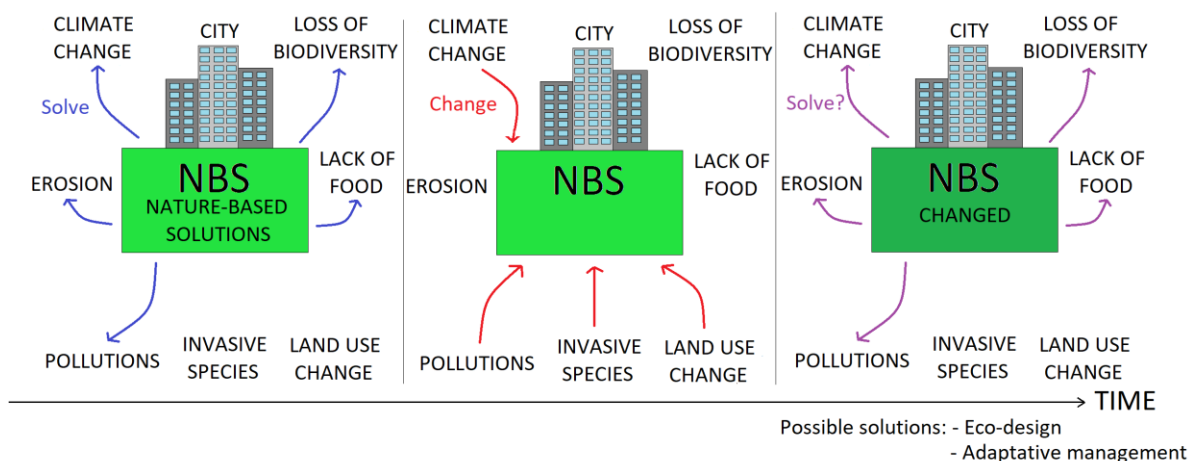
CLIMATE CHANGE

CITY

LOSS OF BIODIVERSITY

Solve

NBS

NATURE-BASED SOLUTIONS

EROSION

LACK OF FOOD

POLLUTIONS

INVASIVE SPECIES

LAND USE CHANGE

CLIMATE CHANGE

CITY

LOSS OF BIODIVERSITY

Change

NBS

EROSION

LACK OF FOOD

POLLUTIONS

INVASIVE SPECIES

LAND USE CHANGE

CLIMATE CHANGE

CITY

LOSS OF BIODIVERSITY

Solve?

NBS

CHANGED

EROSION

LACK OF FOOD

POLLUTIONS

INVASIVE SPECIES

LAND USE CHANGE

TIME

Possible solutions: - Eco-design
- Adaptative management